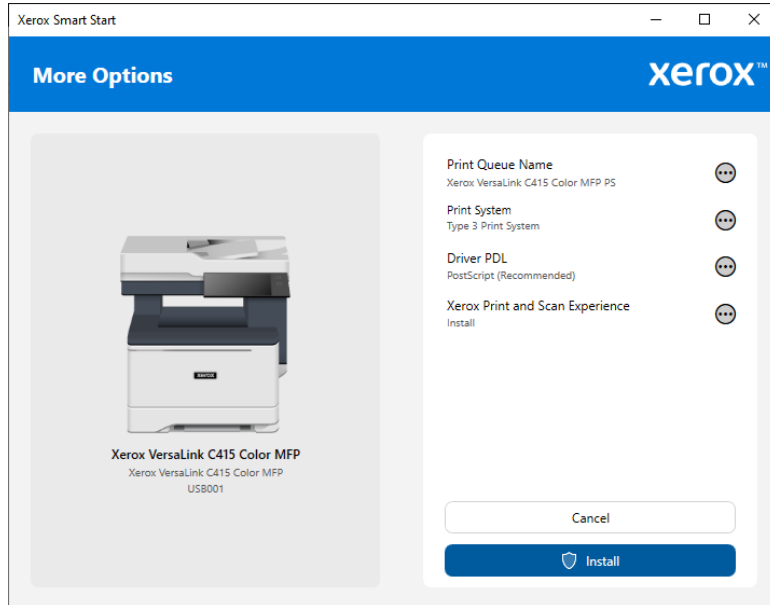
Xerox Smart Start

More Options

xerox™

xerox

Xerox VersaLink C415 Color MFP
Xerox VersaLink C415 Color MFP
USB001

Print Queue Name
Xerox VersaLink C415 Color MFP PS

Print System
Type 3 Print System

Driver PDL
PostScript (Recommended)

Xerox Print and Scan Experience
Install

Cancel

Install